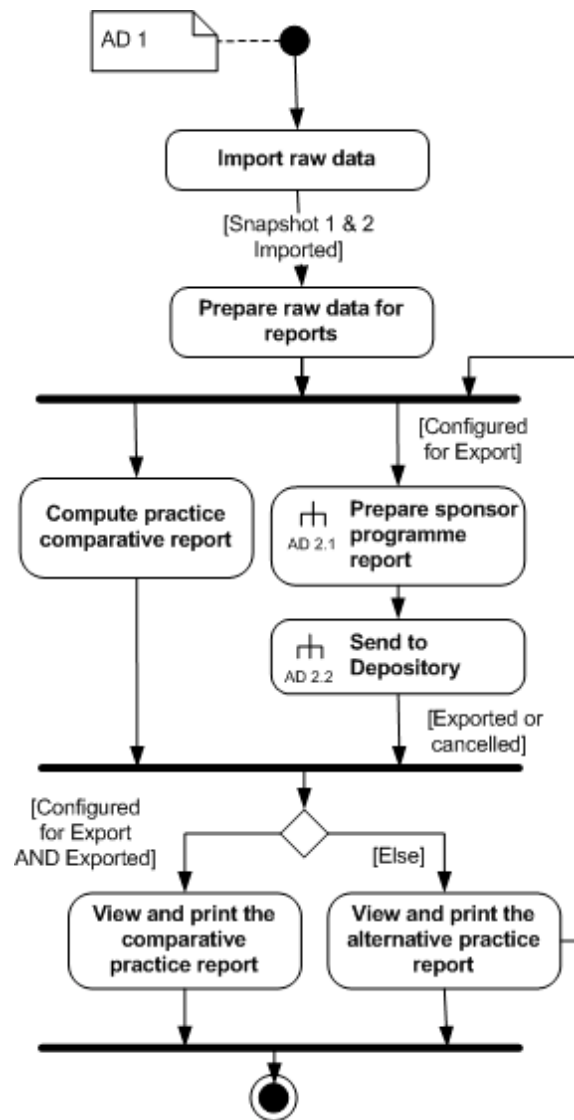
AD 1

Import raw data

[Snapshot 1 & 2 Imported]

Prepare raw data for reports

[Configured for Export]

Compute practice comparative report

AD 2.1 Prepare sponsor programme report

AD 2.2 Send to Depository

[Exported or cancelled]

[Configured for Export AND Exported]

[Else]

View and print the comparative practice report

View and print the alternative practice report